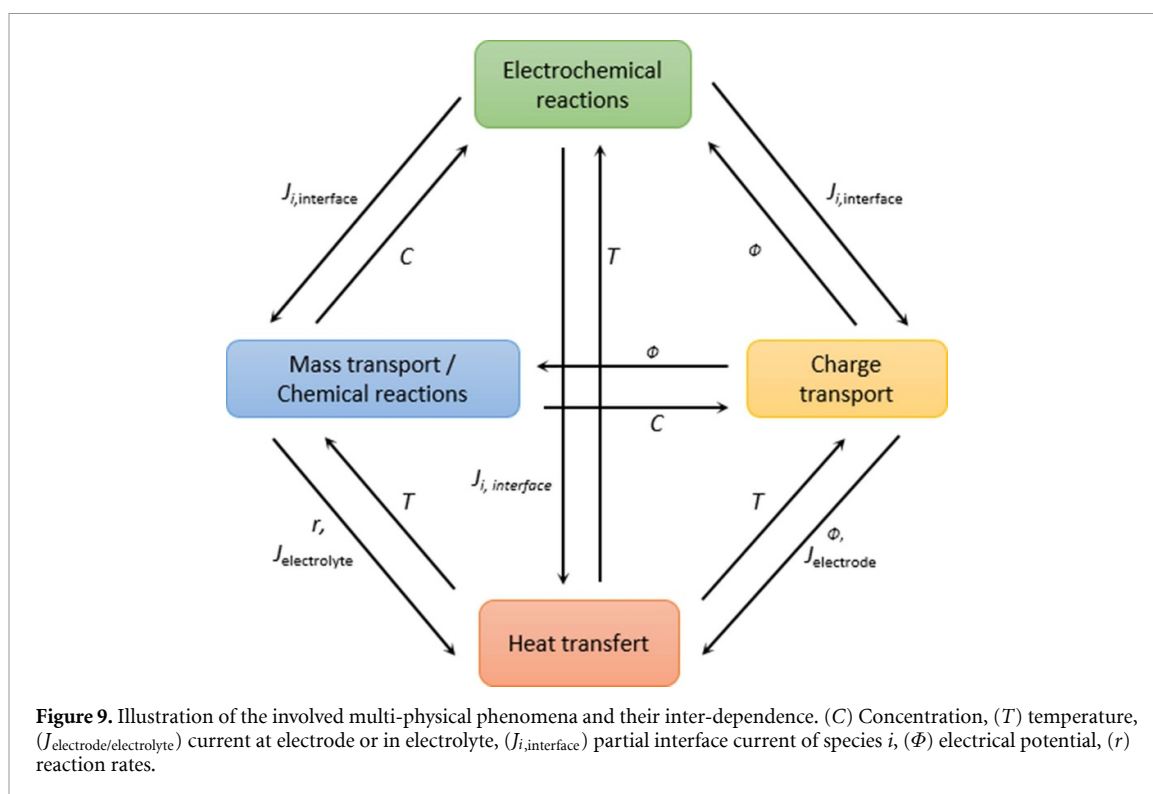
Electrochemical reactions

$J_{i,\text{interface}}$

$C$

$T$

$\Phi$

$J_{i,\text{interface}}$

Mass transport / Chemical reactions

$\Phi$

Charge transport

$C$

$J_{i,\ interface}$

$T$

$r,$
$J_{\text{electrolyte}}$

$T$

$\Phi,$
$J_{\text{electrode}}$

Heat transfert

**Figure 9.** Illustration of the involved multi-physical phenomena and their inter-dependence. ($C$) Concentration, ($T$) temperature, ($J_{\text{electrode/electrolyte}}$) current at electrode or in electrolyte, ($J_{i,\text{interface}}$) partial interface current of species $i$, ($\Phi$) electrical potential, ($r$) reaction rates.